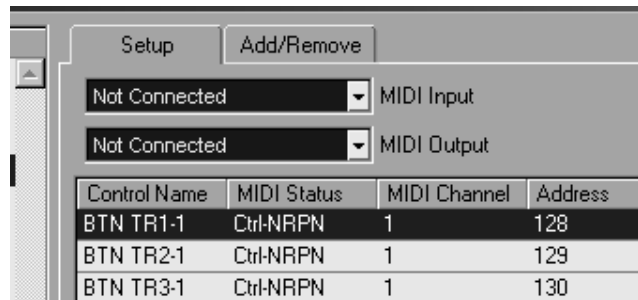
Setup
Add/Remove

Not Connected
MIDI Input

Not Connected
MIDI Output

| Control Name | MIDI Status | MIDI Channel | Address |
|---|---|---|---|
| BTN TR1-1 | Ctrl-NRPN | 1 | 128 |
| BTN TR2-1 | Ctrl-NRPN | 1 | 129 |
| BTN TR3-1 | Ctrl-NRPN | 1 | 130 |